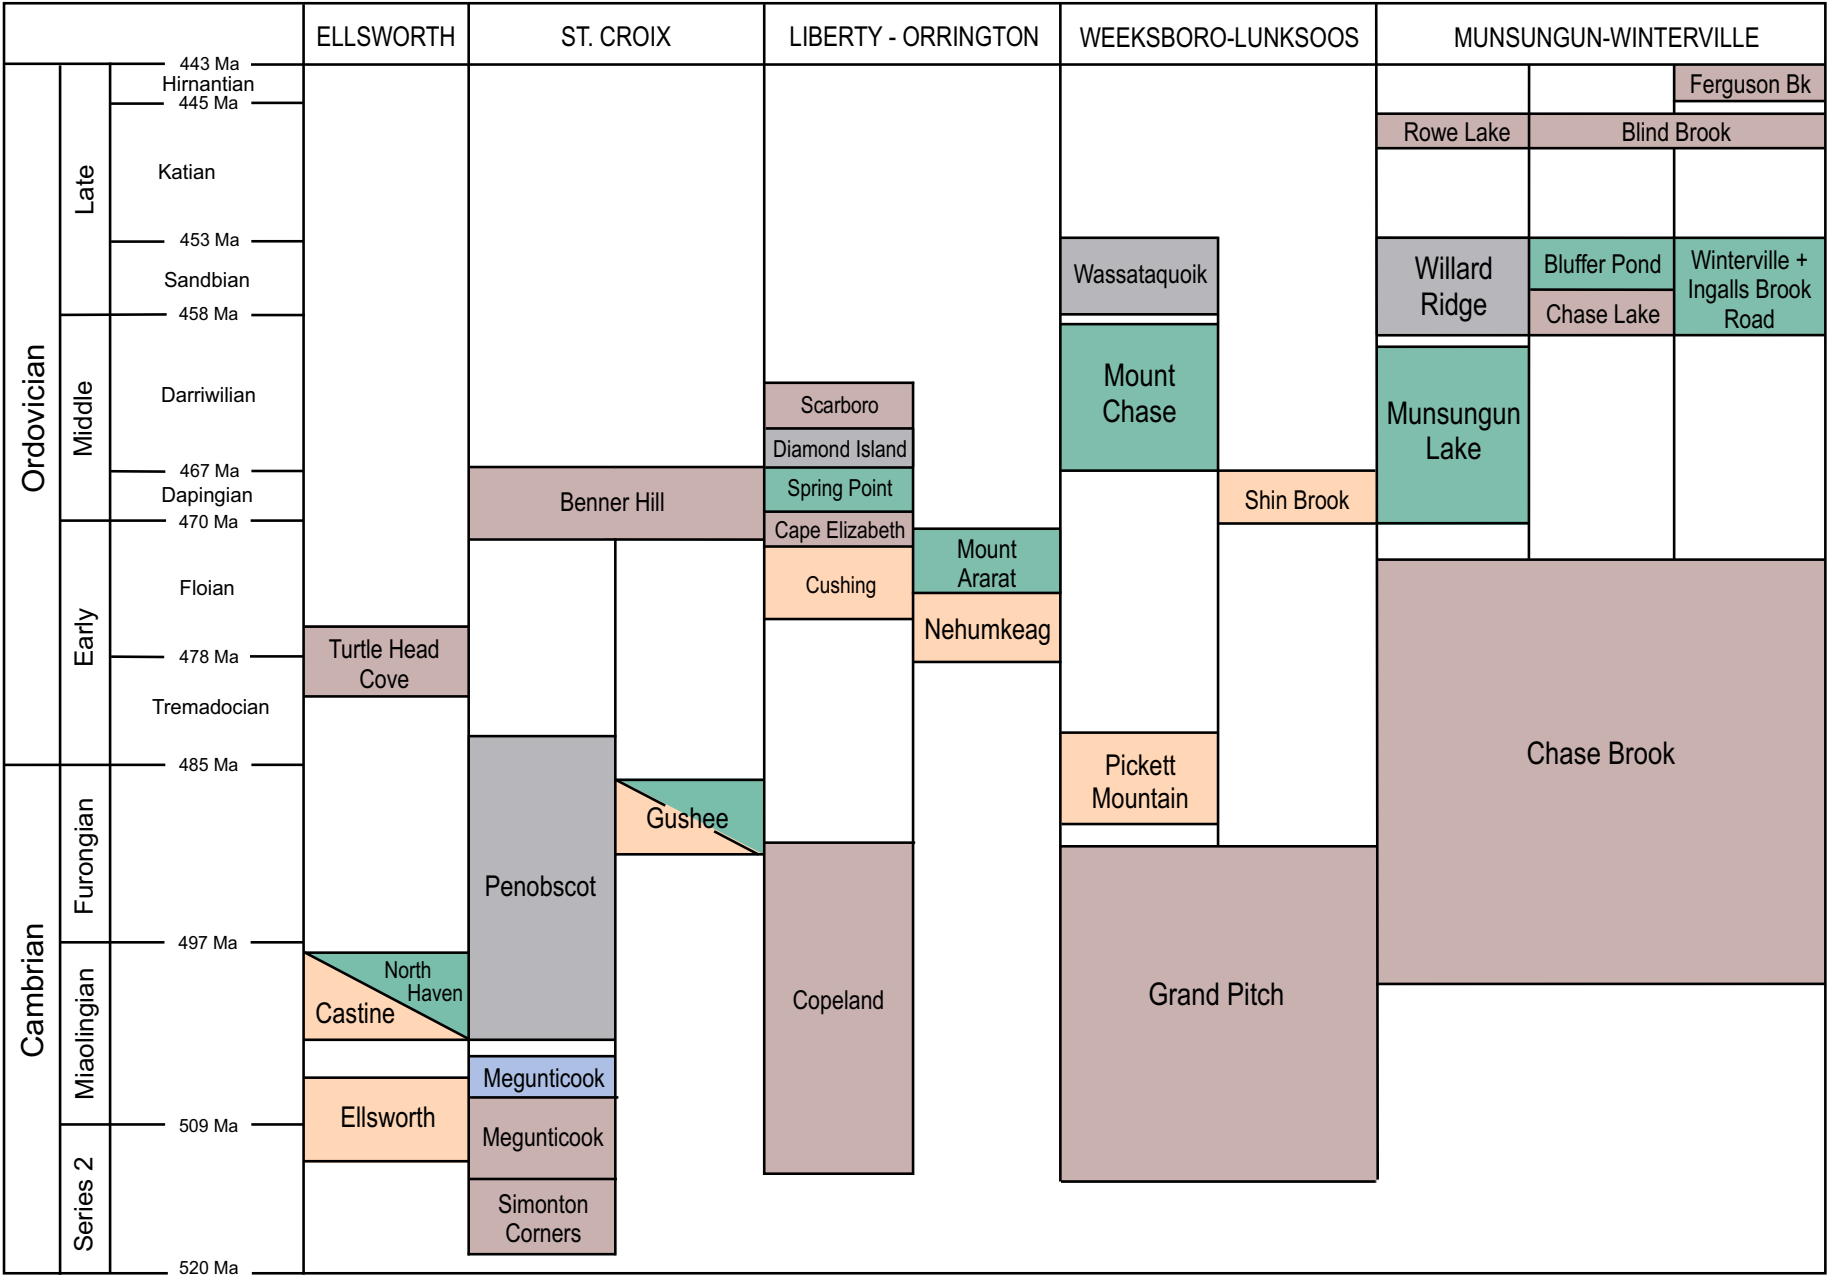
| | ELLSWORTH | ST. CROIX | LIBERTY - ORRINGTON | WEEKSBORO-LUNKSOOS | MUNSUNGUN-WINTERVILLE |
|---|---|---|---|---|---|

443 Ma
Hirnantian
445 Ma
Katian
453 Ma
Sandbian
458 Ma
Darriwilian
467 Ma
Dapingian
470 Ma
Floian
478 Ma
Tremadocian
485 Ma
497 Ma
509 Ma
520 Ma

Ordovician
Late
Middle
Early
Cambrian
Furongian
Miaolingian
Series 2

Turtle Head Cove
North Haven
Castine
Ellsworth

Benner Hill
Penobscot
Gushee
Megunticook
Megunticook
Simonton Corners

Scarboro
Diamond Island
Spring Point
Cape Elizabeth
Cushing
Mount Ararat
Nehumkeag
Copeland

Wassataquoik
Mount Chase
Shin Brook
Pickett Mountain
Grand Pitch

Ferguson Bk
Rowe Lake
Blind Brook
Willard Ridge
Bluffer Pond
Chase Lake
Winterville + Ingalls Brook Road
Munsungun Lake
Chase Brook